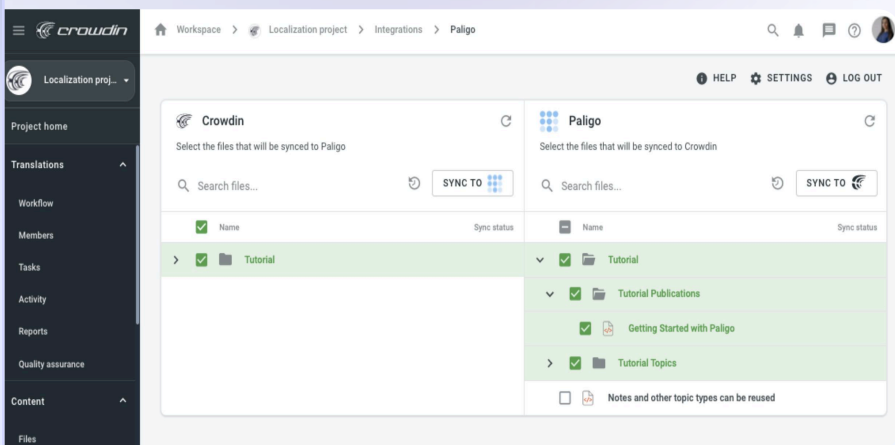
crowdin

Localization proj...

Project home

Translations

Workflow

Members

Tasks

Activity

Reports

Quality assurance

Content

Files

Workspace > Localization project > Integrations > Paligo

HELP SETTINGS LOG OUT

Crowdin

Select the files that will be synced to Paligo

Search files...

SYNC TO

Name

Sync status

Tutorial

Paligo

Select the files that will be synced to Crowdin

Search files...

SYNC TO

Name

Sync status

Tutorial

Tutorial Publications

Getting Started with Paligo

Tutorial Topics

Notes and other topic types can be reused